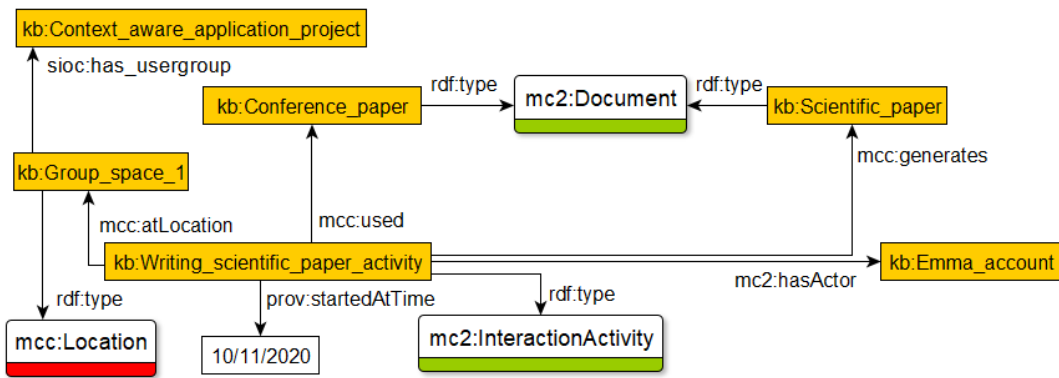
kb:Context_aware_application_project
sioc:has_usergroup
kb:Conference_paper
rdf:type
mc2:Document
rdf:type
kb:Scientific_paper
kb:Group_space_1
mcc:generates
mcc:atLocation
mcc:used
kb:Writing_scientific_paper_activity
kb:Emma_account
mc2:hasActor
rdf:type
prov:startedAtTime
rdf:type
mcc:Location
10/11/2020
mc2:InteractionActivity